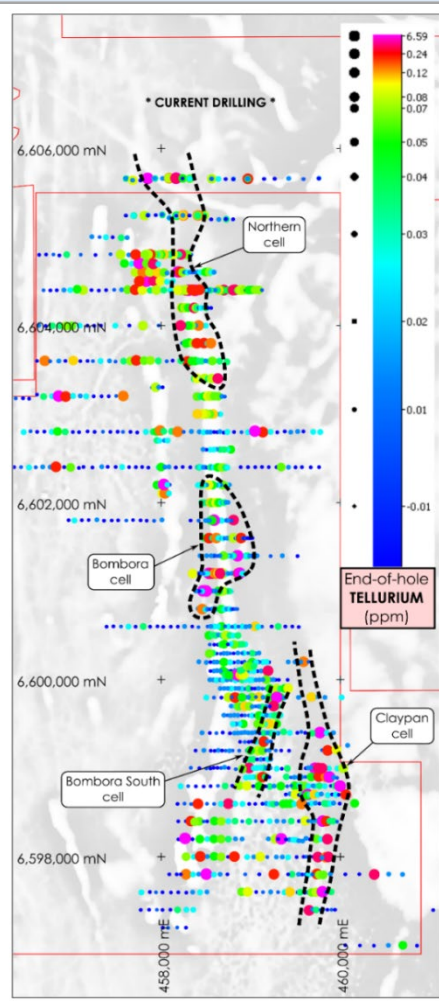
* CURRENT DRILLING *

6,606,000 mN

6,604,000 mN

6,602,000 mN

6,600,000 mN

6,598,000 mN

Northern cell

Bombora cell

Bombora South cell

Claypan cell

458,000 mE

460,000 mE

6.59
0.24
0.12
0.08
0.07
0.05
0.04
0.03
0.02
0.01
-0.01

End-of-hole
TELLURIUM
(ppm)